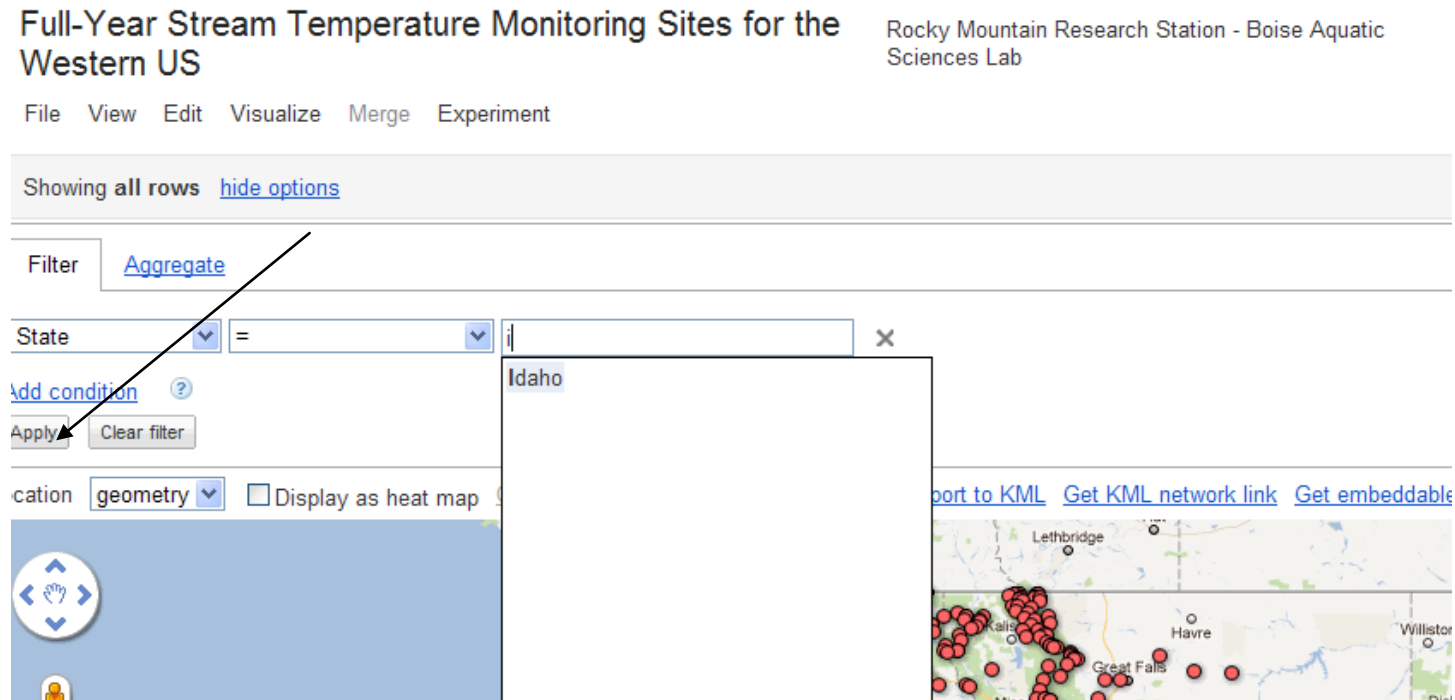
Full-Year Stream Temperature Monitoring Sites for the Western US

Rocky Mountain Research Station - Boise Aquatic Sciences Lab

File View Edit Visualize Merge Experiment

Showing **all rows** hide options

Filter Aggregate

State = i ×

Idaho

Add condition ?

Apply Clear filter

ocation geometry Display as heat map

port to KML Get KML network link Get embeddable

Lethbridge

Havre

Williston

Great Falls

Kalis